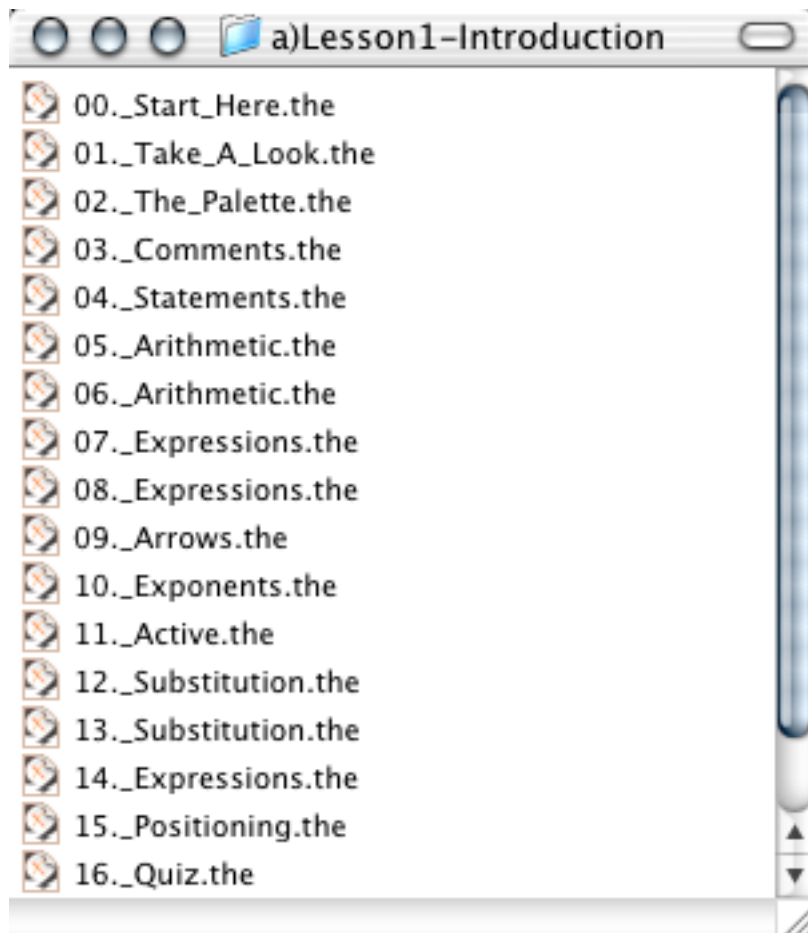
a)Lesson1-Introduction

00._Start_Here.the
01._Take_A_Look.the
02._The_Palette.the
03._Comments.the
04._Statements.the
05._Arithmetic.the
06._Arithmetic.the
07._Expressions.the
08._Expressions.the
09._Arrows.the
10._Exponents.the
11._Active.the
12._Substitution.the
13._Substitution.the
14._Expressions.the
15._Positioning.the
16._Quiz.the